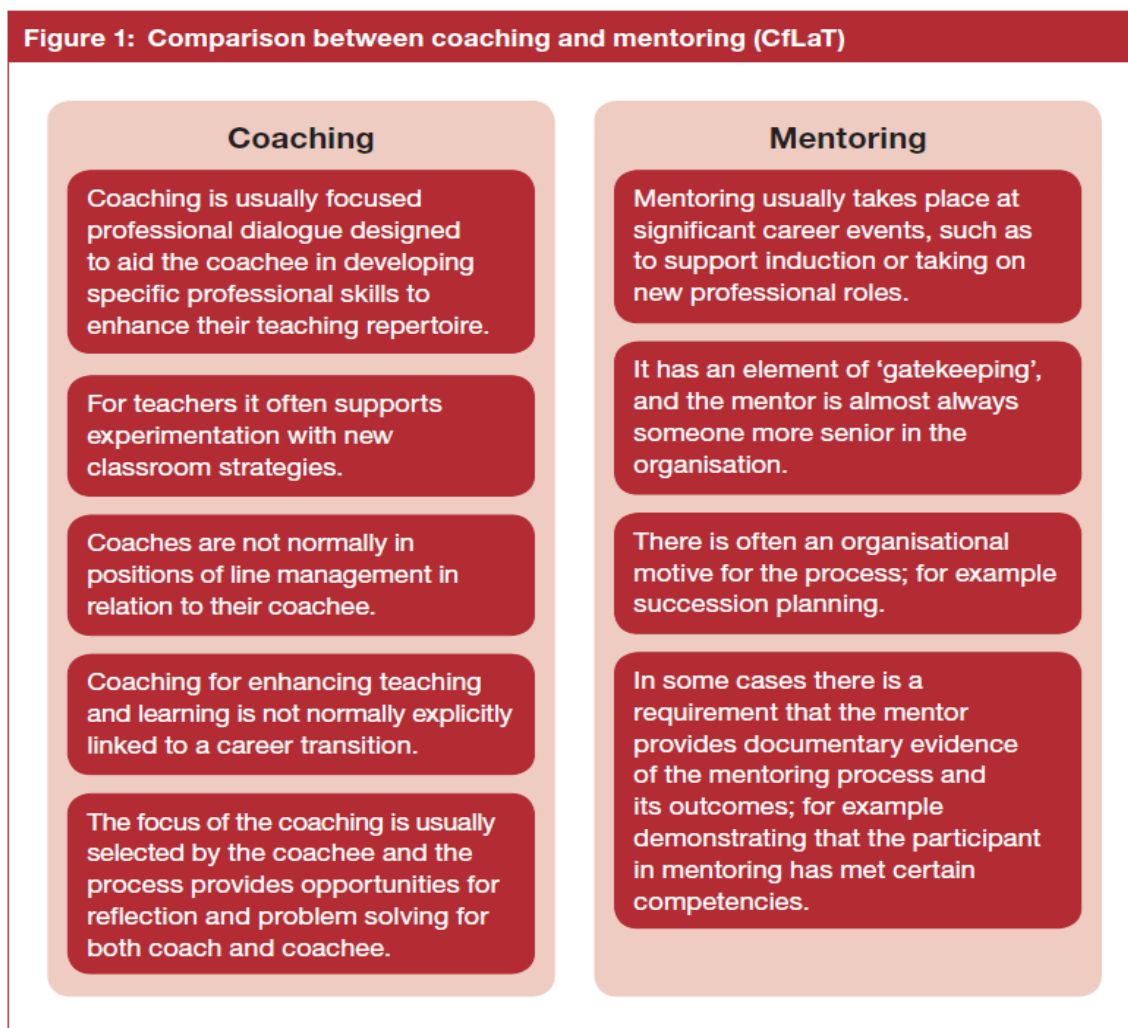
Figure 1: Comparison between coaching and mentoring (CfLaT)

Coaching

Coaching is usually focused professional dialogue designed to aid the coachee in developing specific professional skills to enhance their teaching repertoire.

For teachers it often supports experimentation with new classroom strategies.

Coaches are not normally in positions of line management in relation to their coachee.

Coaching for enhancing teaching and learning is not normally explicitly linked to a career transition.

The focus of the coaching is usually selected by the coachee and the process provides opportunities for reflection and problem solving for both coach and coachee.

Mentoring

Mentoring usually takes place at significant career events, such as to support induction or taking on new professional roles.

It has an element of 'gatekeeping', and the mentor is almost always someone more senior in the organisation.

There is often an organisational motive for the process; for example succession planning.

In some cases there is a requirement that the mentor provides documentary evidence of the mentoring process and its outcomes; for example demonstrating that the participant in mentoring has met certain competencies.